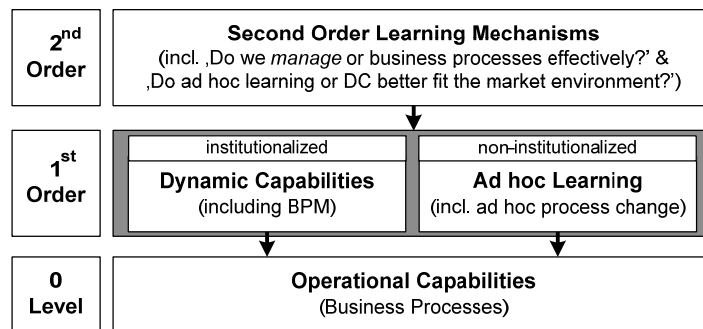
$2^{nd}$ Order

Second Order Learning Mechanisms
(incl. ‚Do we *manage* or business processes effectively?' & ‚Do ad hoc learning or DC better fit the market environment?')

$1^{st}$ Order

institutionalized

Dynamic Capabilities
(including BPM)

non-institutionalized

Ad hoc Learning
(incl. ad hoc process change)

0 Level

Operational Capabilities
(Business Processes)